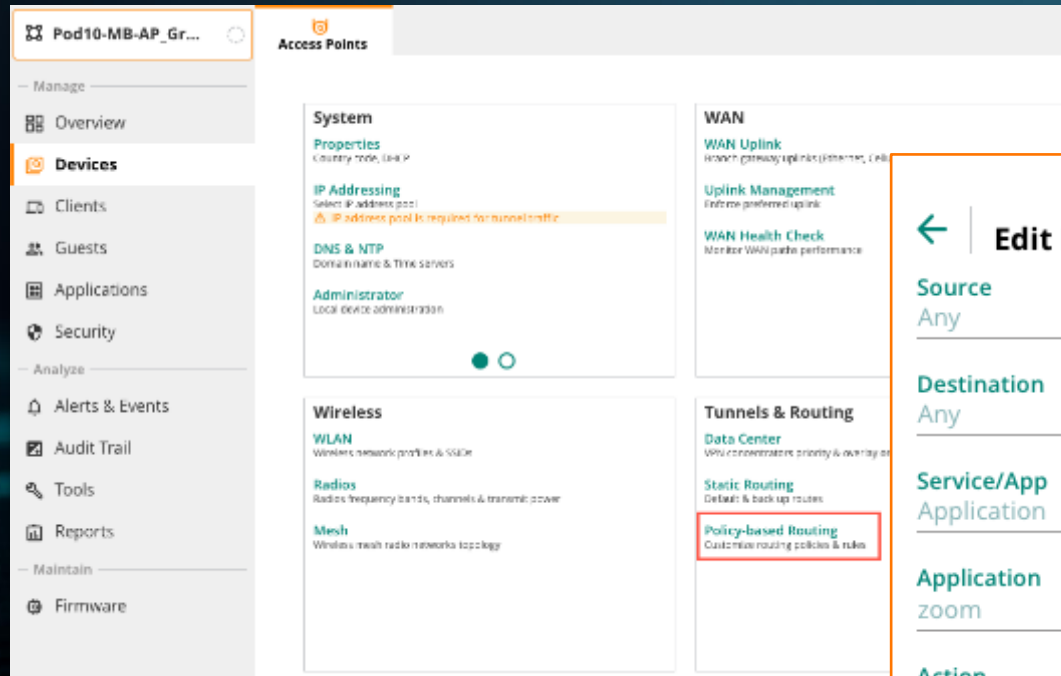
Pod10-MB-AP_Gr...

Manage
Overview
Devices
Clients
Guests
Applications
Security
Analyze
Alerts & Events
Audit Trail
Tools
Reports
Maintain
Firmware

Access Points

System
Properties
Country code, DHCP
IP Addressing
Select IP address pool
IP address pool is required for tunnel traffic
DNS & NTP
Domain name & Time servers
Administrator
Local device administration

WAN
WAN Uplink
Branch gateway uplinks (Ethernet, Cellu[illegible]
Uplink Management
Enforce preferred uplink
WAN Health Check
Monitor WAN paths performance

Wireless
WLAN
Wireless network profiles & SSIDs
Radios
Radios frequency bands, channels & transmit power
Mesh
Wireless mesh radio networks topology

Tunnels & Routing
Data Center
VPN concentrators priority & overlay or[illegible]
Static Routing
Default & back up routes
Policy-based Routing
Customize routing policies & rules

Edit
Source
Any
Destination
Any
Service/App
Application
Application
zoom
Action